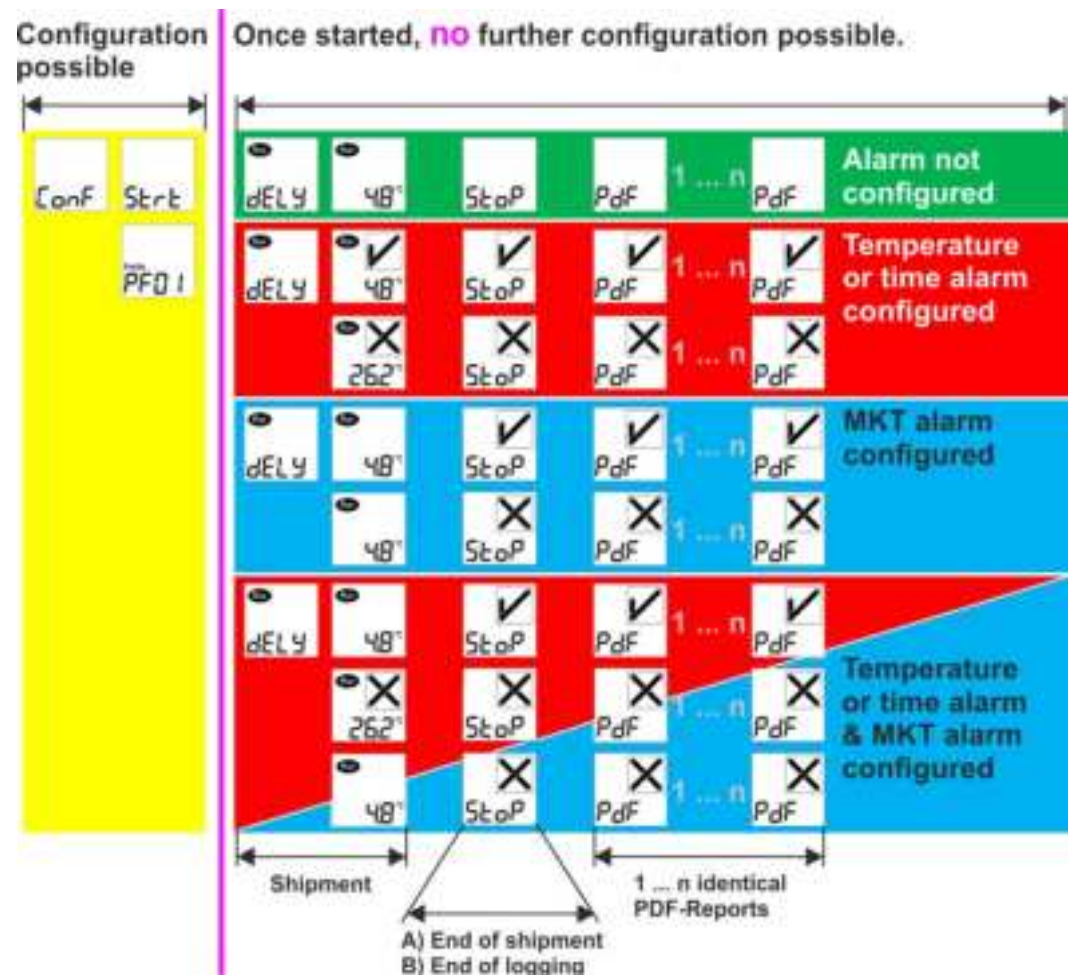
Configuration possible

Once started, no further configuration possible.

Conf
Strt
PF01

dELY
48°
StoP
PdF
1 ... n
PdF
Alarm not configured

dELY
48°
StoP
PdF
1 ... n
PdF
262°
StoP
PdF
1 ... n
PdF
Temperature or time alarm configured

dELY
48°
StoP
PdF
1 ... n
PdF
48°
StoP
PdF
1 ... n
PdF
MKT alarm configured

dELY
48°
StoP
PdF
1 ... n
PdF
262°
StoP
PdF
1 ... n
PdF
48°
StoP
PdF
1 ... n
PdF
Temperature or time alarm & MKT alarm configured

Shipment

A) End of shipment
B) End of logging

1 ... n identical PDF-Reports